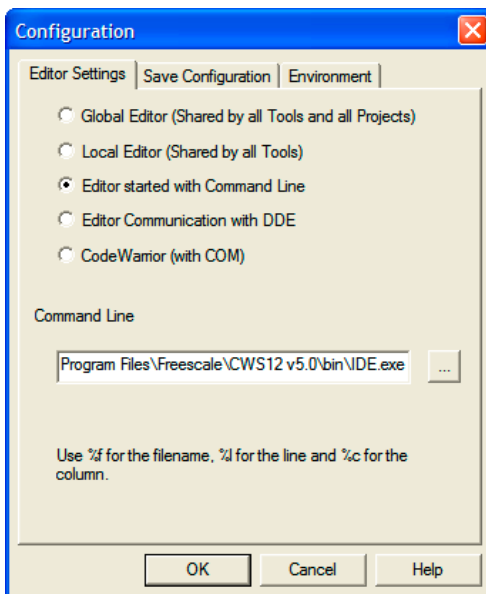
Configuration

Editor Settings | Save Configuration | Environment

Global Editor (Shared by all Tools and all Projects)

Local Editor (Shared by all Tools)

Editor started with Command Line

Editor Communication with DDE

CodeWarrior (with COM)

Command Line

Program Files\Freescale\CWS12 v5.0\bin\IDE.exe

...

Use %f for the filename, %l for the line and %c for the column.

OK | Cancel | Help